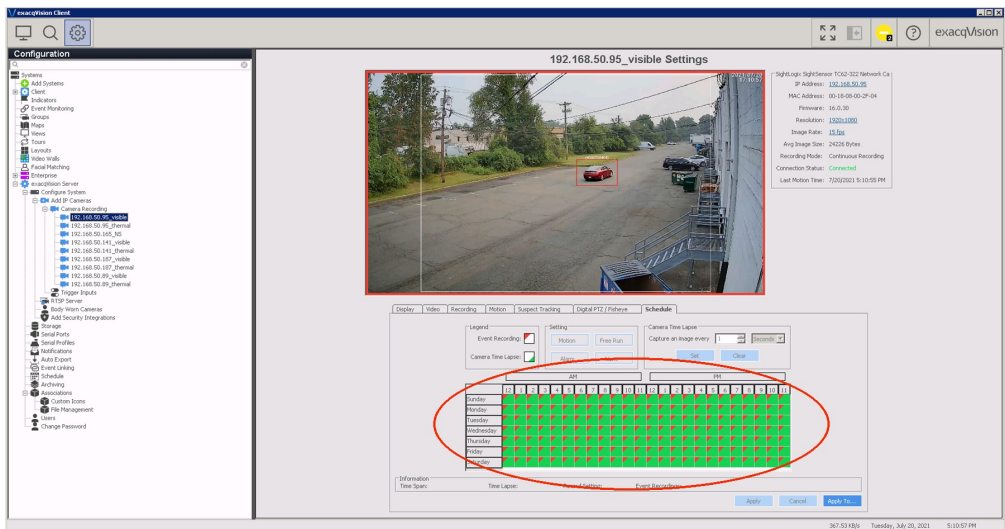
exacqVision Client

exacqVision

Configuration

Systems
Add Systems
Client
Indicators
Event Monitoring
Groups
Maps
Views
Tours
Layouts
Video Walls
Facial Matching
Enterprise
exacqVision Server
Configure System
Add IP Cameras
Camera Recording
192.168.50.95_visible
192.168.50.95_thermal
192.168.50.165_NS
192.168.50.141_visible
192.168.50.141_thermal
192.168.50.187_visible
192.168.50.187_thermal
192.168.50.89_visible
192.168.50.89_thermal
Trigger Inputs
RTSP Server
Body Worn Cameras
Add Security Integrations
Storage
Serial Ports
Serial Profiles
Notifications
Auto Export
Event Linking
Schedule
Archiving
Associations
Custom Icons
File Management
Users
Change Password

192.168.50.95_visible Settings

SightLogic SightSensor TC62-322 Network Ca
IP Address: 192.168.50.95
MAC Address: 00-18-08-00-2F-04
Firmware: 16.0.30
Resolution: 1920x1080
Image Rate: 15 fps
Avg Image Size: 24226 Bytes
Recording Mode: Continuous Recording
Connection Status: Connected
Last Motion Time: 7/20/2021 5:10:55 PM

Display | Video | Recording | Motion | Suspect Tracking | Digital PTZ / Fisheye | Schedule

Legend
Event Recording:
Camera Time Lapse:

Setting
Motion
Free Run
Alarm

Camera Time Lapse
Capture an image every 1 Seconds
Set
Clear

AM
PM

| | 12 | 1 | 2 | 3 | 4 | 5 | 6 | 7 | 8 | 9 | 10 | 11 | 12 | 1 | 2 | 3 | 4 | 5 | 6 | 7 | 8 | 9 | 10 | 11 |
|---|---|---|---|---|---|---|---|---|---|---|---|---|---|---|---|---|---|---|---|---|---|---|---|---|
| Sunday | | | | | | | | | | | | | | | | | | | | | | | | |
| Monday | | | | | | | | | | | | | | | | | | | | | | | | |
| Tuesday | | | | | | | | | | | | | | | | | | | | | | | | |
| Wednesday | | | | | | | | | | | | | | | | | | | | | | | | |
| Thursday | | | | | | | | | | | | | | | | | | | | | | | | |
| Friday | | | | | | | | | | | | | | | | | | | | | | | | |
| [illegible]day | | | | | | | | | | | | | | | | | | | | | | | | |

Information
Time Span:
Time Lapse:
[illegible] Setting:
Event Recording:

Apply
Cancel
Apply To...

367.53 KB/s Tuesday, July 20, 2021 5:10:57 PM